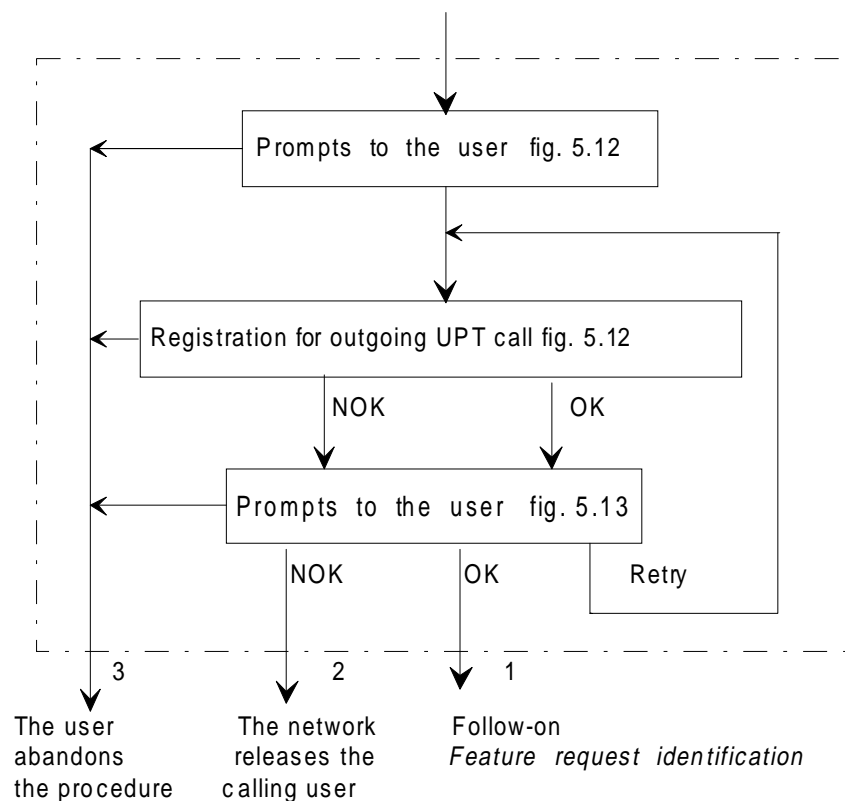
Prompts to the user fig. 5.12

Registration for outgoing UPT call fig. 5.12

NOK

OK

Prompts to the user fig. 5.13

NOK

OK

Retry

3

2

1

The user abandons the procedure

The network releases the calling user

Follow-on
*Feature request identification*